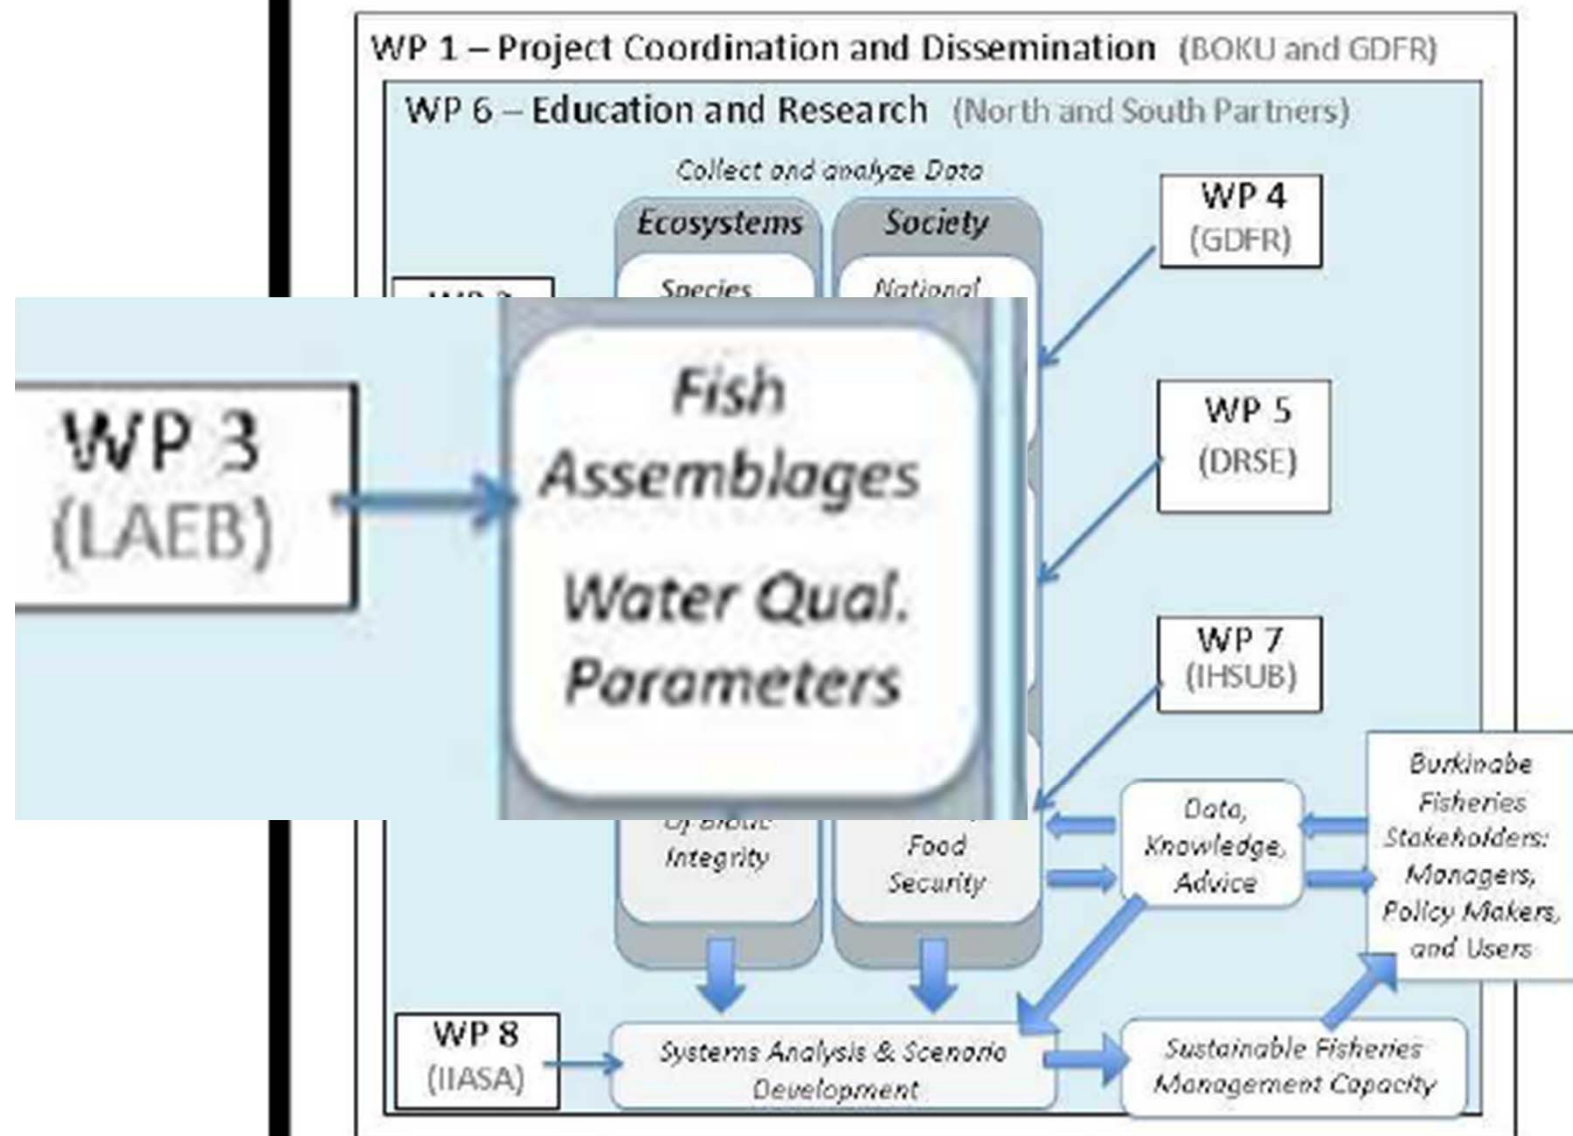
WP 1 – Project Coordination and Dissemination (BOKU and GDFR)

WP 6 – Education and Research (North and South Partners)

Collect and analyze Data

Ecosystems

Society

Species

National

WP 4
(GDFR)

WP 3
(LAEB)

Fish Assemblages

Water Qual. Parameters

WP 5
(DRSE)

WP 7
(IHSUB)

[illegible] Integrity

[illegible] Food Security

Data, Knowledge, Advice

Burkinabe Fisheries Stakeholders: Managers, Policy Makers, and Users

WP 8
(IIASA)

Systems Analysis & Scenario Development

Sustainable Fisheries Management Capacity